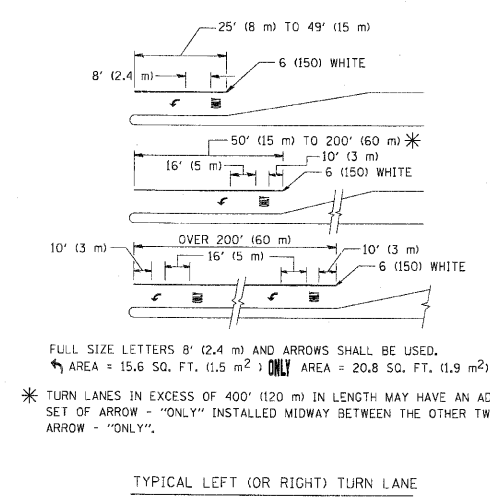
25′ (8 m) TO 49′ (15 m)
8′ (2.4 m)
6 (150) WHITE

50′ (15 m) TO 200′ (60 m) ✳
16′ (5 m)
10′ (3 m)
6 (150) WHITE

OVER 200′ (60 m)
10′ (3 m)
16′ (5 m)
10′ (3 m)
6 (150) WHITE

FULL SIZE LETTERS 8′ (2.4 m) AND ARROWS SHALL BE USED.
↰ AREA = 15.6 SQ. FT. (1.5 $m^2$) ONLY AREA = 20.8 SQ. FT. (1.9 $m^2$)

✳ TURN LANES IN EXCESS OF 400′ (120 m) IN LENGTH MAY HAVE AN AD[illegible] SET OF ARROW - "ONLY" INSTALLED MIDWAY BETWEEN THE OTHER TW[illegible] ARROW - "ONLY".

TYPICAL LEFT (OR RIGHT) TURN LANE